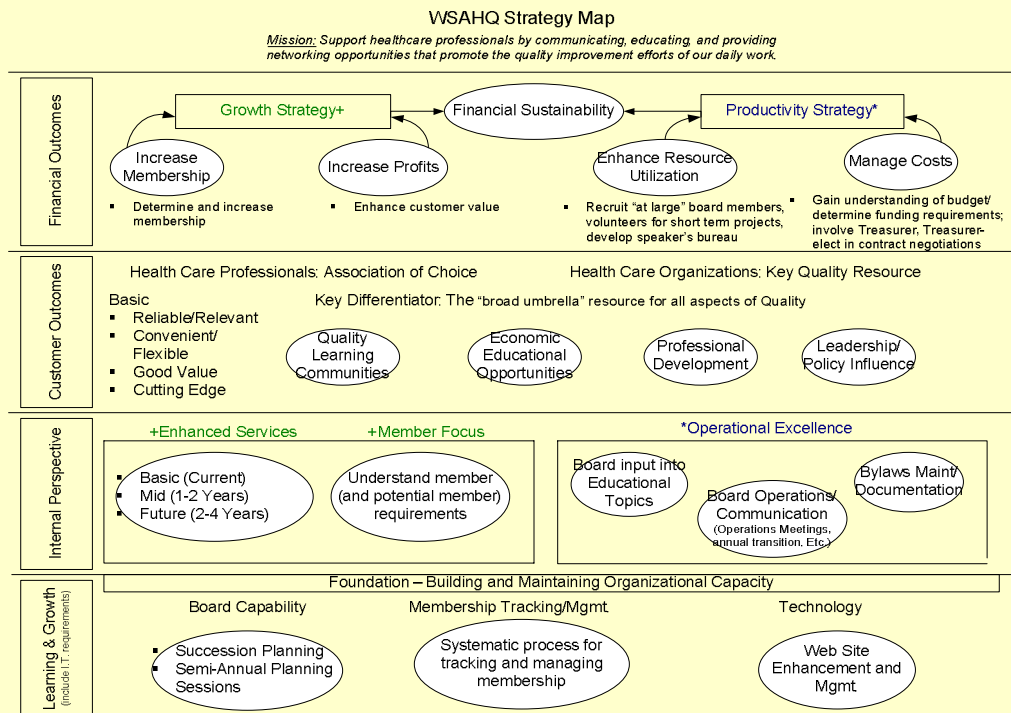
WSAHQ Strategy Map

Mission: Support healthcare professionals by communicating, educating, and providing networking opportunities that promote the quality improvement efforts of our daily work.

Financial Outcomes

Growth Strategy+

Financial Sustainability

Productivity Strategy*

Increase Membership

Increase Profits

Enhance Resource Utilization

Manage Costs

- Determine and increase membership
- Enhance customer value
- Recruit "at large" board members, volunteers for short term projects, develop speaker's bureau
- Gain understanding of budget/ determine funding requirements; involve Treasurer, Treasurer-elect in contract negotiations

Customer Outcomes

Health Care Professionals: Association of Choice

Health Care Organizations: Key Quality Resource

Basic
- Reliable/Relevant
- Convenient/ Flexible
- Good Value
- Cutting Edge

Key Differentiator: The "broad umbrella" resource for all aspects of Quality

Quality Learning Communities

Economic Educational Opportunities

Professional Development

Leadership/ Policy Influence

Internal Perspective

+Enhanced Services

+Member Focus

*Operational Excellence

- Basic (Current)
- Mid (1-2 Years)
- Future (2-4 Years)

Understand member (and potential member) requirements

Board input into Educational Topics

Board Operations/ Communication (Operations Meetings, annual transition, Etc.)

Bylaws Maint/ Documentation

Learning & Growth (include I.T. requirements)

Foundation – Building and Maintaining Organizational Capacity

Board Capability

Membership Tracking/Mgmt.

Technology

- Succession Planning
- Semi-Annual Planning Sessions

Systematic process for tracking and managing membership

Web Site Enhancement and Mgmt.